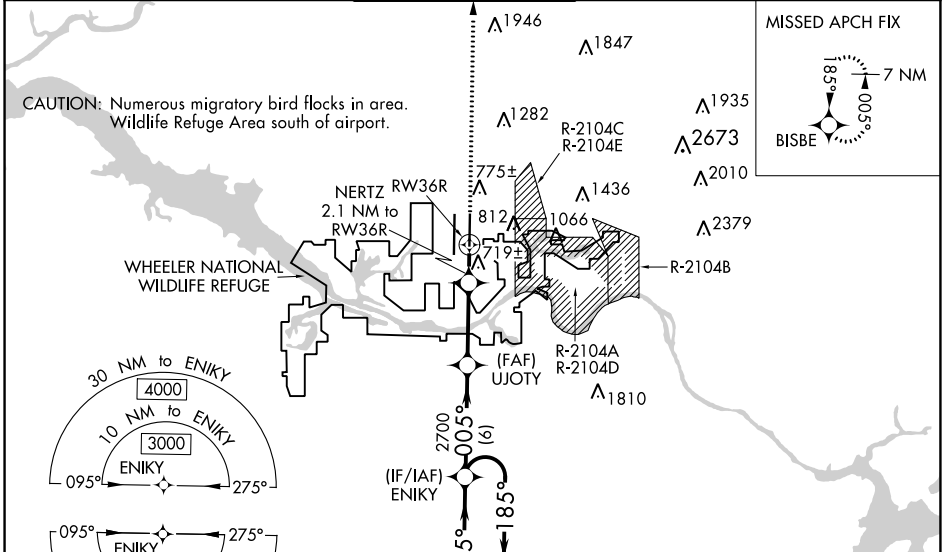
CAUTION: Numerous migratory bird flocks in area. Wildlife Refuge Area south of airport.

1946
1847
1282
1935
2673
2010
1436
2379
775±
812
1066
719±
1810

MISSED APCH FIX
185°
7 NM
005°
BISBE

R-2104C
R-2104E
R-2104B
R-2104A
R-2104D

NERTZ
2.1 NM to
RW36R
RW36R

WHEELER NATIONAL
WILDLIFE REFUGE

(FAF)
UJOTY

2700
005°
(6)

(IF/IAF)
ENIKY
185°
5°

30 NM to ENIKY
4000
10 NM to ENIKY
3000
ENIKY
095°
275°

095°
275°
ENIKY